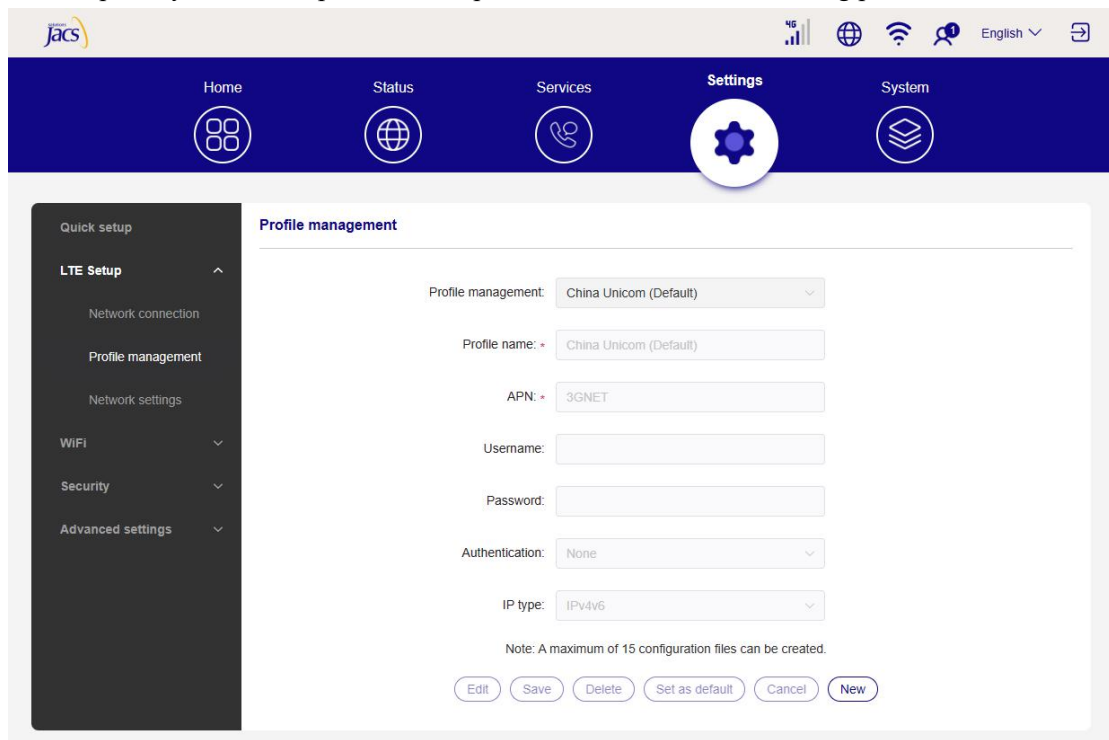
Jacs

4G

1

English

Home

Status

Services

Settings

System

Quick setup

LTE Setup

Network connection

Profile management

Network settings

WiFi

Security

Advanced settings

Profile management

Profile management: China Unicom (Default)

Profile name: * China Unicom (Default)

APN: * 3GNET

Username:

Password:

Authentication: None

IP type: IPv4v6

Note: A maximum of 15 configuration files can be created.

Edit Save Delete Set as default Cancel New